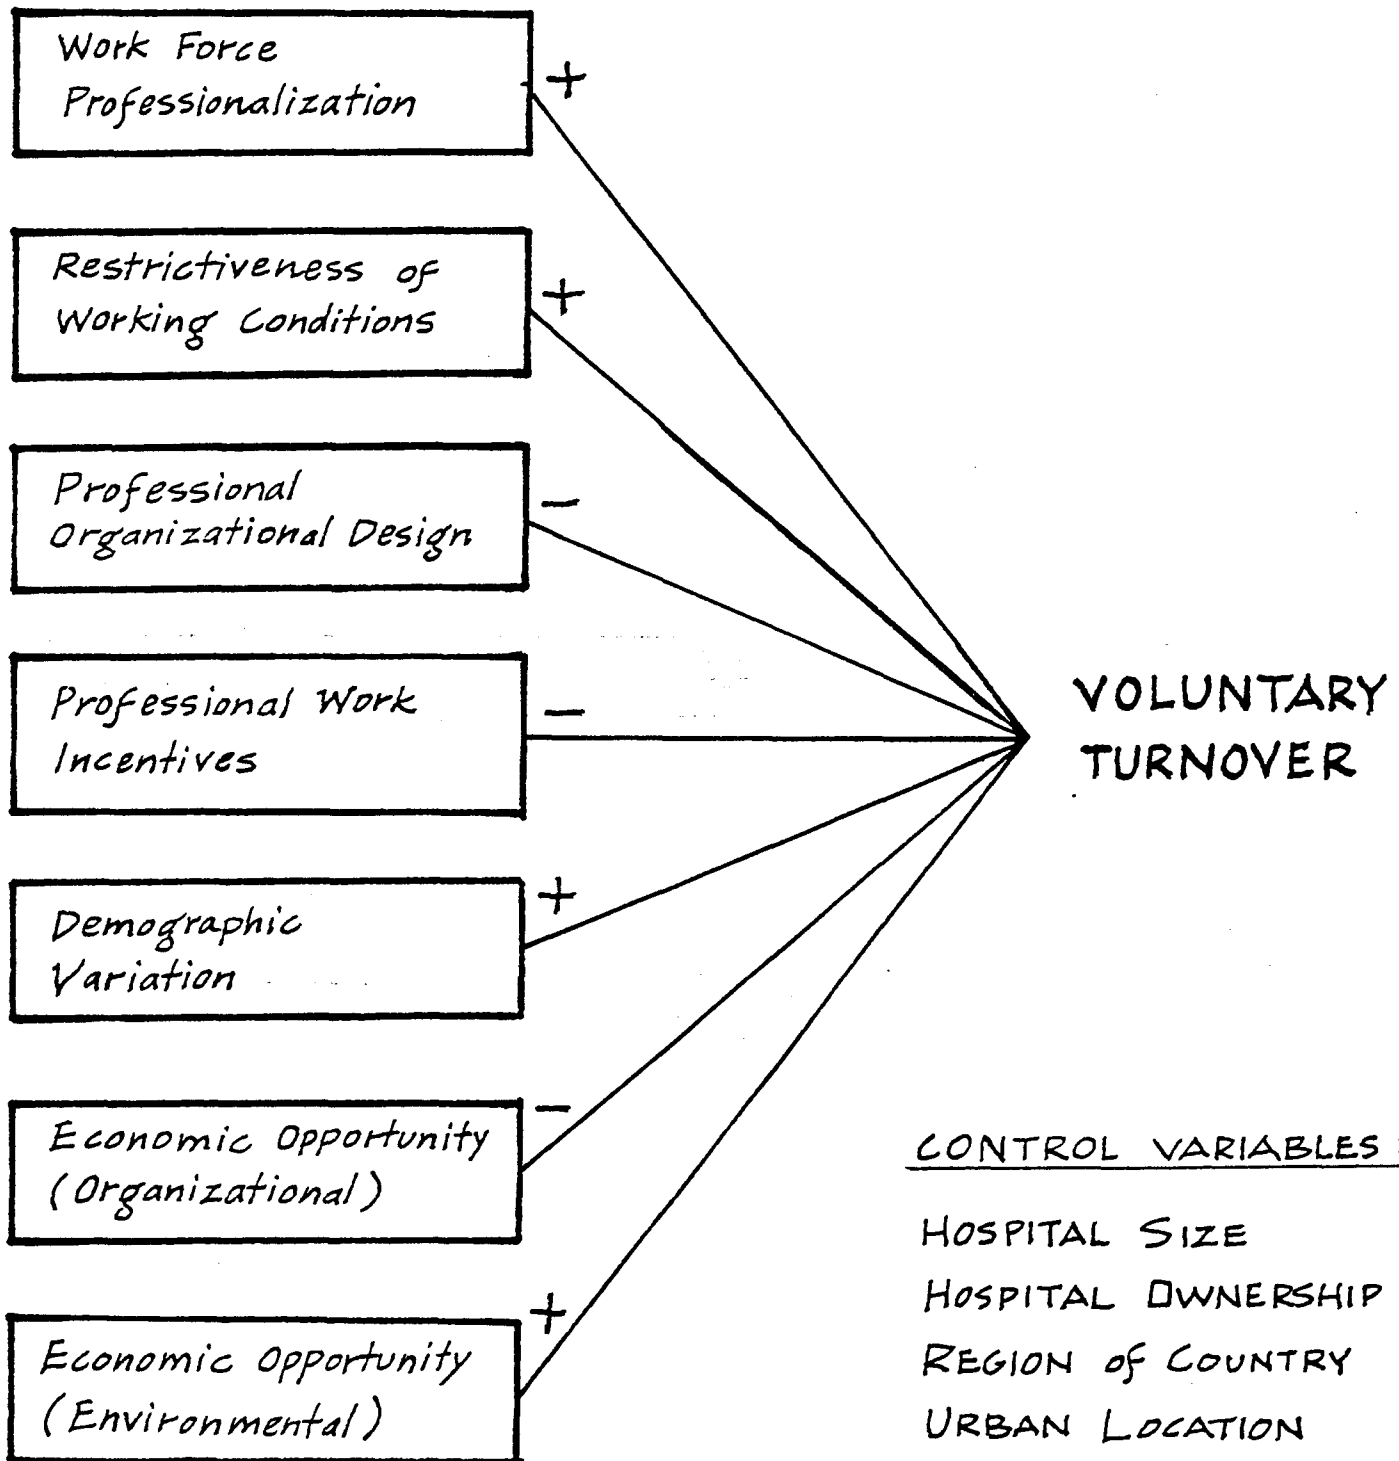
Work Force Professionalization

+

Restrictiveness of Working Conditions

+

Professional Organizational Design

−

Professional Work Incentives

−

Demographic Variation

+

Economic Opportunity (Organizational)

−

Economic Opportunity (Environmental)

+

VOLUNTARY TURNOVER

CONTROL VARIABLES:

HOSPITAL SIZE
HOSPITAL OWNERSHIP
REGION of COUNTRY
URBAN LOCATION